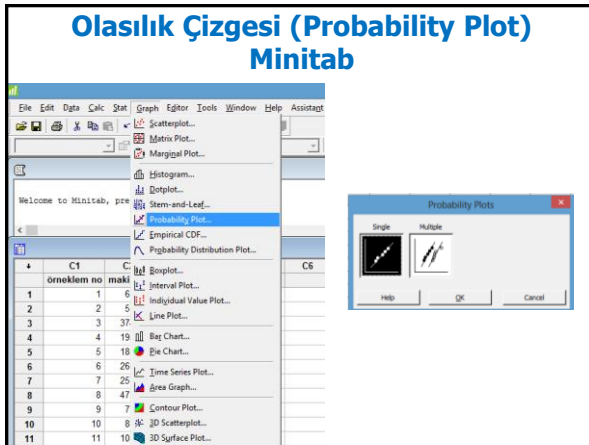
Olasılık Çizgesi (Probability Plot) Minitab

File Edit Data Calc Stat Graph Editor Tools Window Help Assistant

Welcome to Minitab, pre

Scatterplot...
Matrix Plot...
Marginal Plot...
Histogram...
Dotplot...
Stem-and-Leaf...
Probability Plot...
Empirical CDF...
Probability Distribution Plot...
Boxplot...
Interval Plot...
Individual Value Plot...
Line Plot...
Bar Chart...
Pie Chart...
Time Series Plot...
Area Graph...
Contour Plot...
3D Scatterplot...
3D Surface Plot...

| ↓ | C1 | C | C6 |
|---|---|---|---|
| | örneklem no | maki | |
| 1 | 1 | 6 | |
| 2 | 2 | 5 | |
| 3 | 3 | 37 | |
| 4 | 4 | 19 | |
| 5 | 5 | 18 | |
| 6 | 6 | 26 | |
| 7 | 7 | 25 | |
| 8 | 8 | 47 | |
| 9 | 9 | 7 | |
| 10 | 10 | 8 | |
| 11 | 11 | 10 | |

Probability Plots
Single Multiple
Help OK Cancel